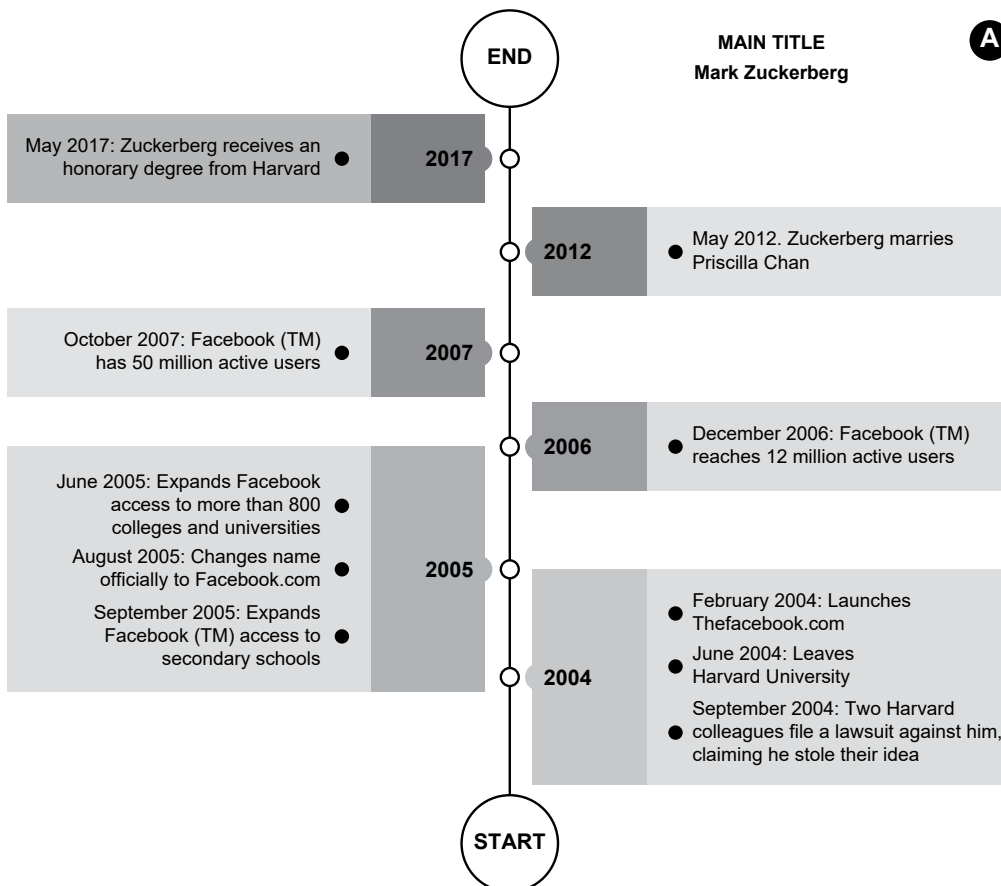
END

MAIN TITLE
Mark Zuckerberg

A

May 2017: Zuckerberg receives an honorary degree from Harvard

2017

2012

May 2012. Zuckerberg marries Priscilla Chan

October 2007: Facebook (TM) has 50 million active users

2007

2006

December 2006: Facebook (TM) reaches 12 million active users

June 2005: Expands Facebook access to more than 800 colleges and universities

August 2005: Changes name officially to Facebook.com

September 2005: Expands Facebook (TM) access to secondary schools

2005

2004

February 2004: Launches Thefacebook.com

June 2004: Leaves Harvard University

September 2004: Two Harvard colleagues file a lawsuit against him, claiming he stole their idea

START